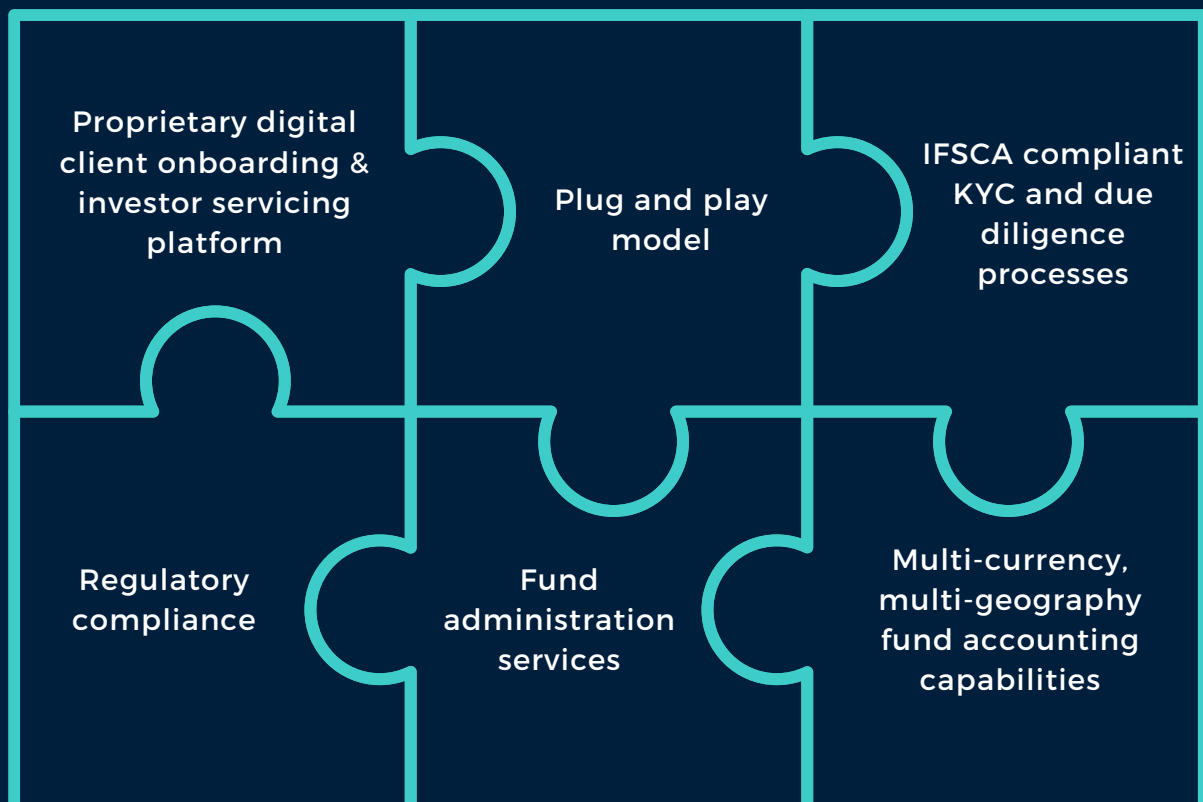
Proprietary digital client onboarding & investor servicing platform

Plug and play model

IFSCA compliant KYC and due diligence processes

Regulatory compliance

Fund administration services

Multi-currency, multi-geography fund accounting capabilities